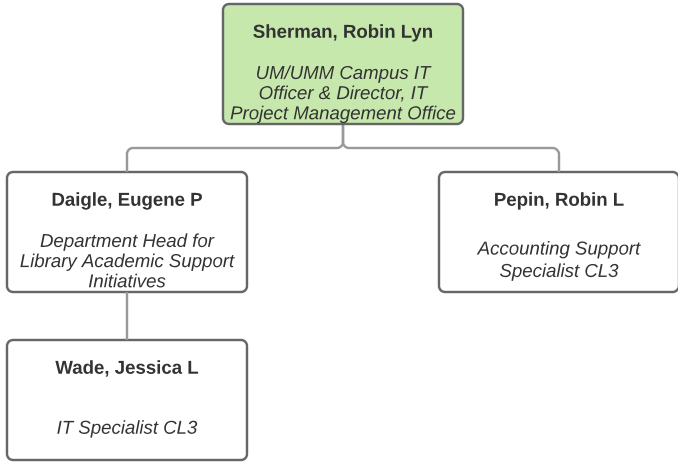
Sherman, Robin Lyn

UM/UMM Campus IT Officer & Director, IT Project Management Office

Daigle, Eugene P

Department Head for Library Academic Support Initiatives

Pepin, Robin L

Accounting Support Specialist CL3

Wade, Jessica L

IT Specialist CL3